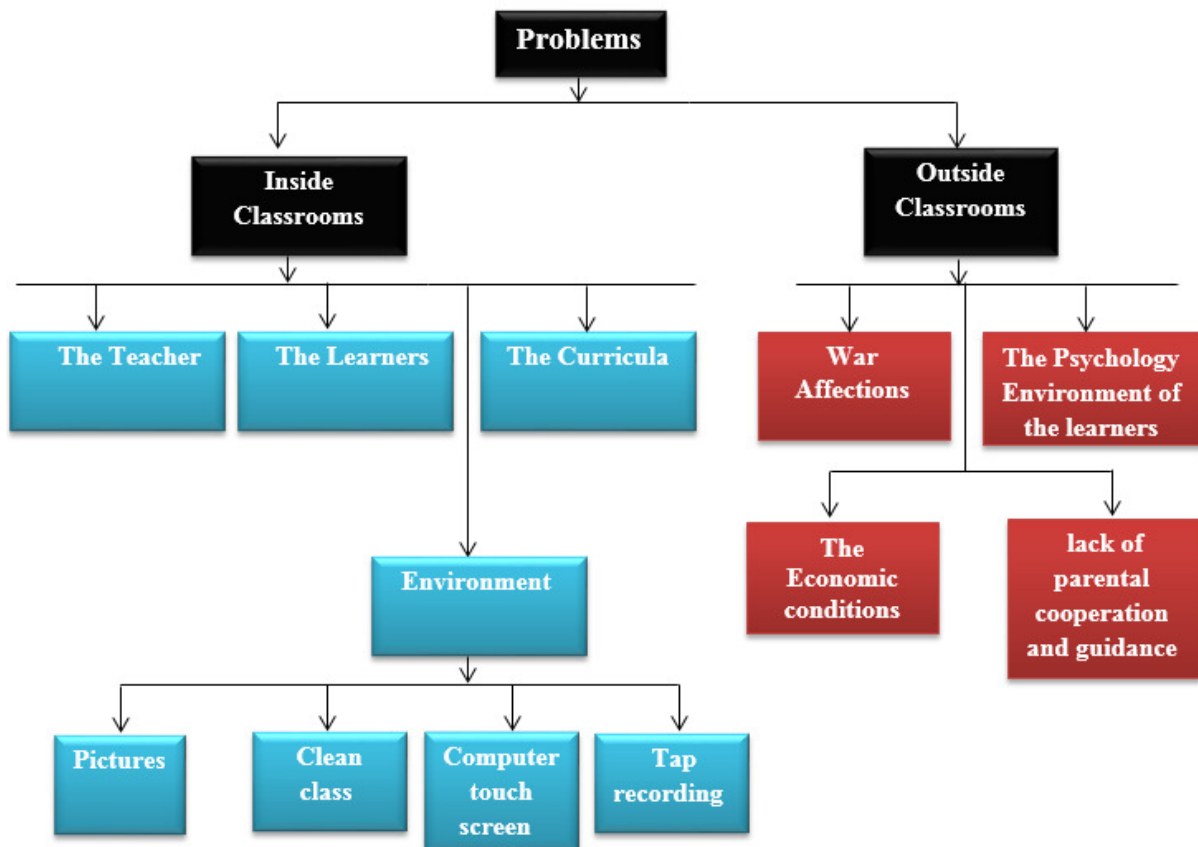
Problems

Inside Classrooms

Outside Classrooms

The Teacher

The Learners

The Curricula

War Affections

The Psychology Environment of the learners

Environment

The Economic conditions

lack of parental cooperation and guidance

Pictures

Clean class

Computer touch screen

Tap recording